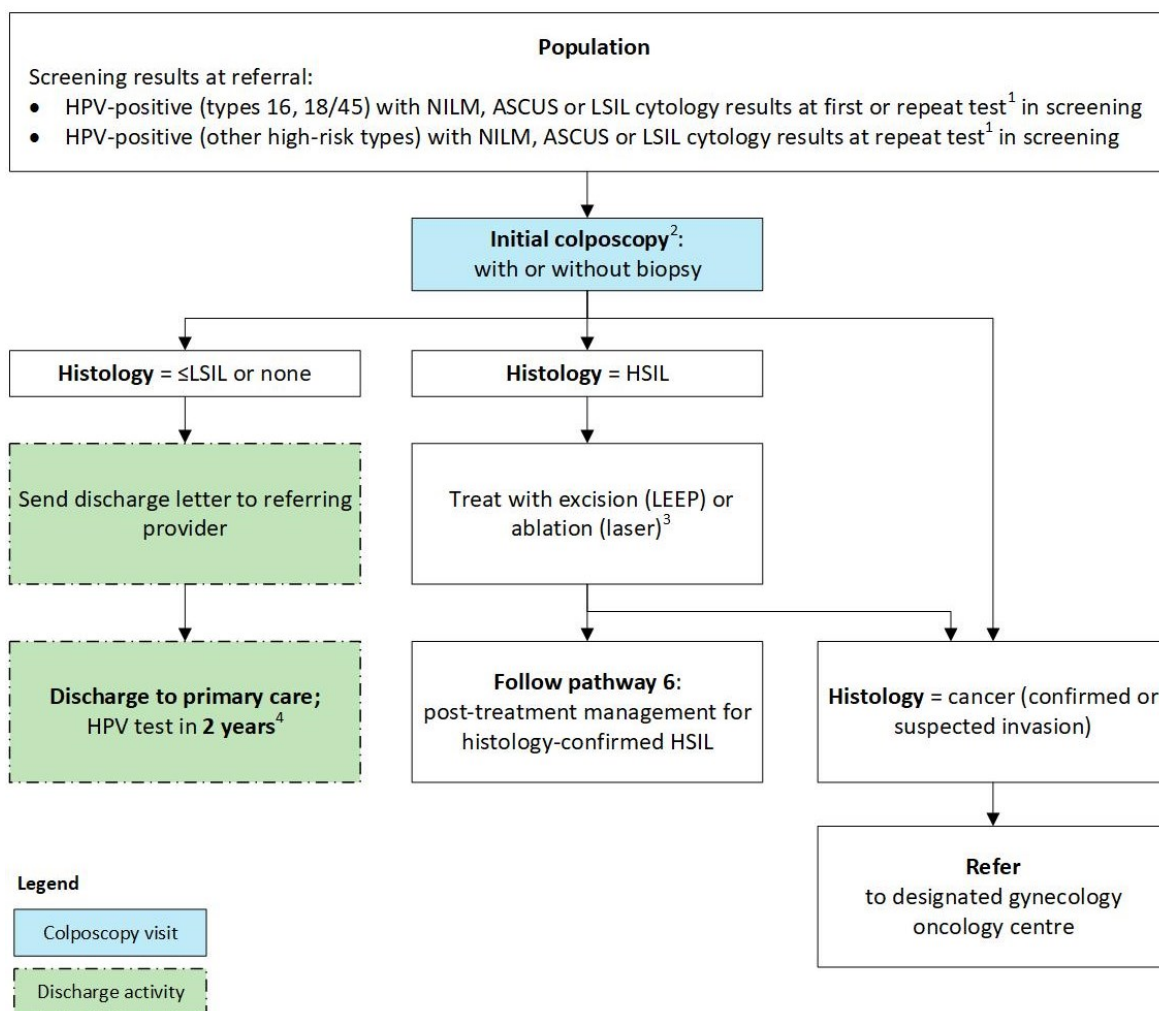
**Population**

Screening results at referral:

- HPV-positive (types 16, 18/45) with NILM, ASCUS or LSIL cytology results at first or repeat test$^1$ in screening
- HPV-positive (other high-risk types) with NILM, ASCUS or LSIL cytology results at repeat test$^1$ in screening

**Initial colposcopy**$^2$: with or without biopsy

**Histology** = ≤LSIL or none

**Histology** = HSIL

Send discharge letter to referring provider

Treat with excision (LEEP) or ablation (laser)$^3$

**Discharge to primary care;** HPV test in **2 years**$^4$

**Follow pathway 6**: post-treatment management for histology-confirmed HSIL

**Histology** = cancer (confirmed or suspected invasion)

**Refer** to designated gynecology oncology centre

**Legend**

Colposcopy visit

Discharge activity